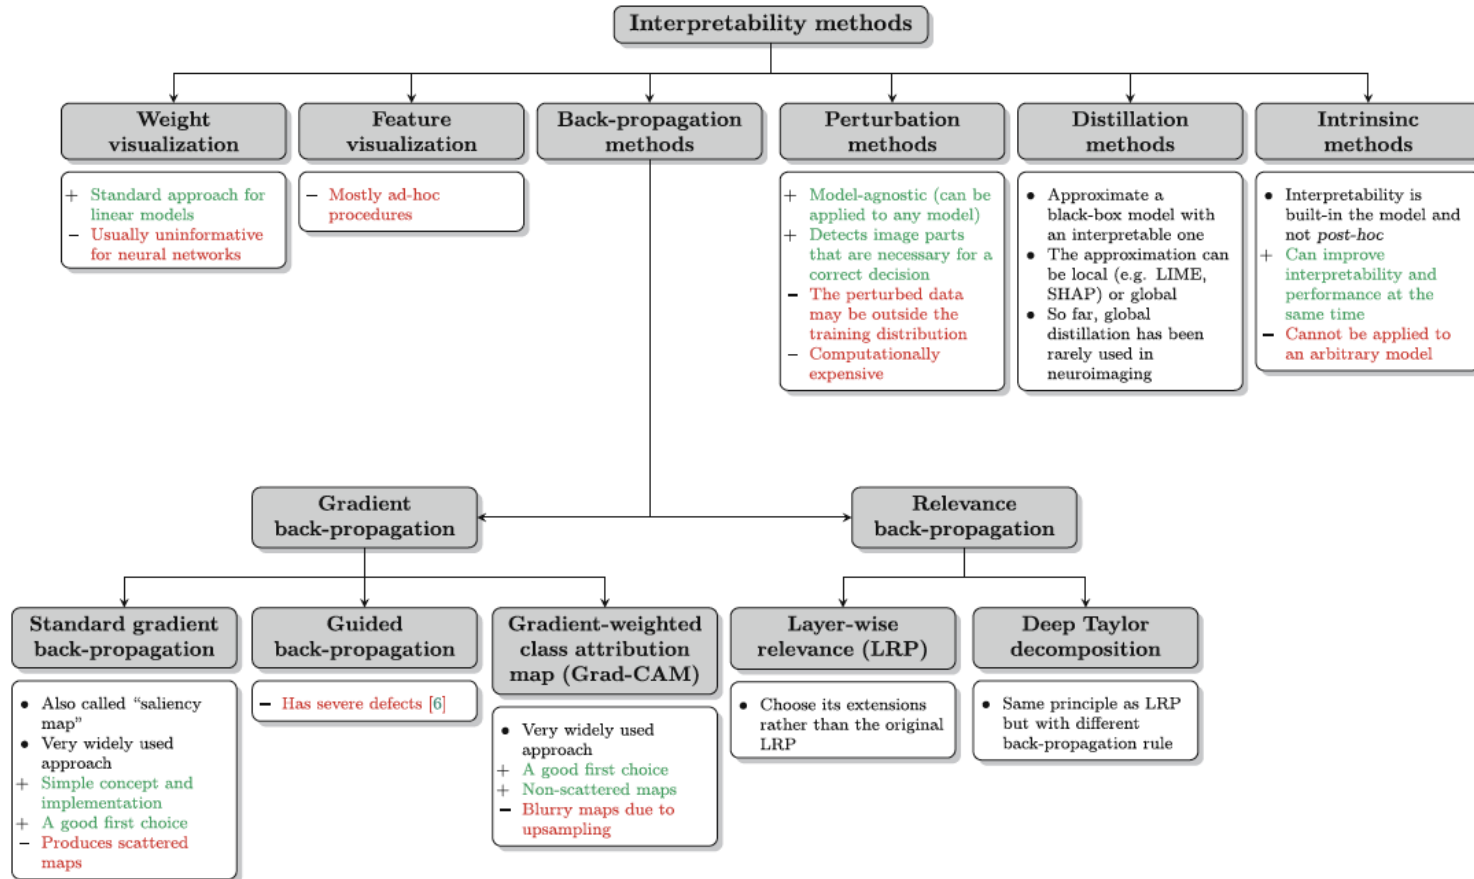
Interpretability methods

Weight visualization

+ Standard approach for linear models
– Usually uninformative for neural networks

Feature visualization

– Mostly ad-hoc procedures

Back-propagation methods

Perturbation methods

+ Model-agnostic (can be applied to any model)
+ Detects image parts that are necessary for a correct decision
– The perturbed data may be outside the training distribution
– Computationally expensive

Distillation methods

• Approximate a black-box model with an interpretable one
• The approximation can be local (e.g. LIME, SHAP) or global
• So far, global distillation has been rarely used in neuroimaging

Intrinsinc methods

• Interpretability is built-in the model and not *post-hoc*
+ Can improve interpretability and performance at the same time
– Cannot be applied to an arbitrary model

Gradient back-propagation

Relevance back-propagation

Standard gradient back-propagation

• Also called "saliency map"
• Very widely used approach
+ Simple concept and implementation
+ A good first choice
– Produces scattered maps

Guided back-propagation

– Has severe defects [6]

Gradient-weighted class attribution map (Grad-CAM)

• Very widely used approach
+ A good first choice
+ Non-scattered maps
– Blurry maps due to upsampling

Layer-wise relevance (LRP)

• Choose its extensions rather than the original LRP

Deep Taylor decomposition

• Same principle as LRP but with different back-propagation rule